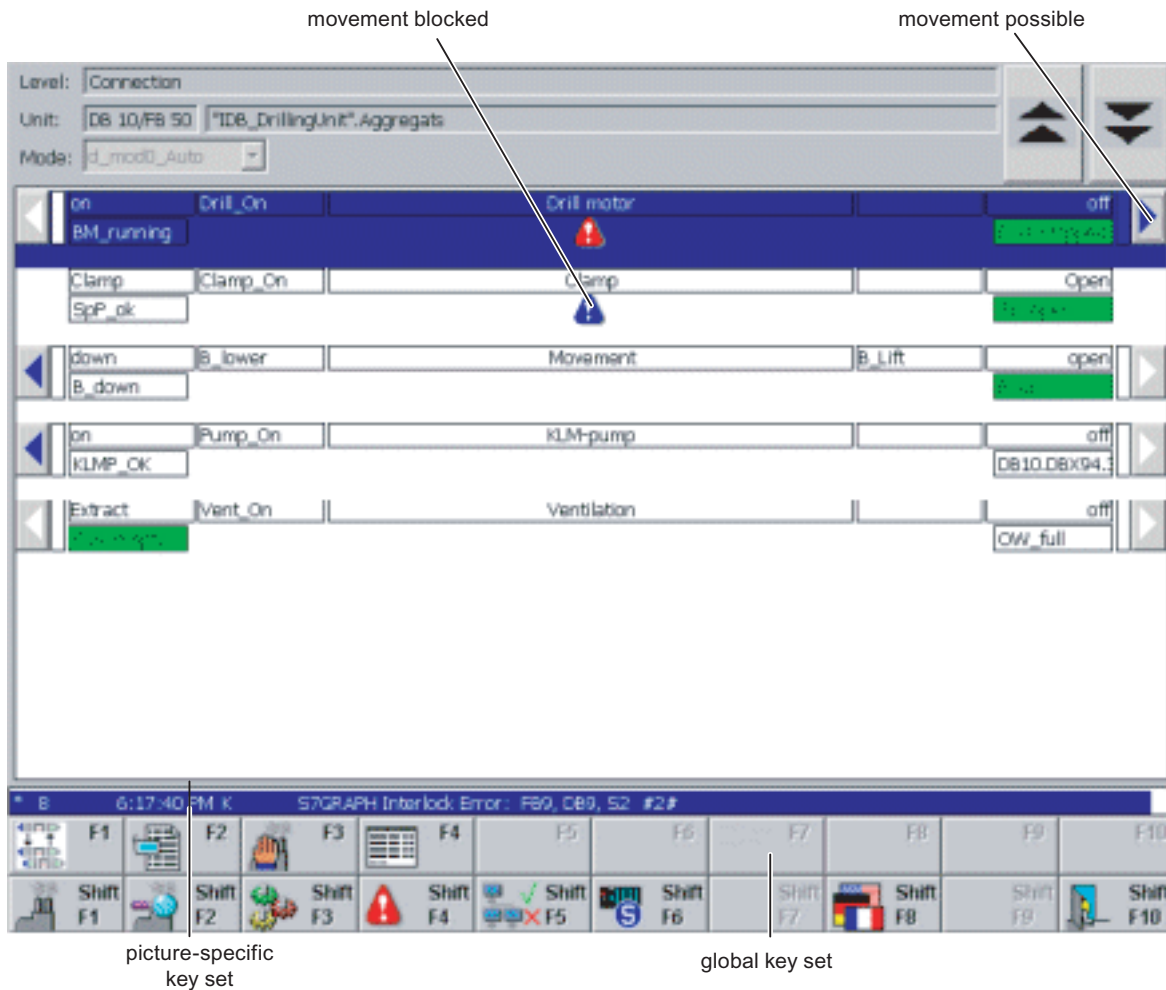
movement blocked

movement possible

Level: Connection

Unit: DB 10/FB 50 "IDB_DrillingUnit".Aggregats

Mode: d_mod0_Auto

| on | Drill_On | Drill motor | | off |
|---|---|---|---|---|
| BM_running | | | | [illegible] |
| Clamp | Clamp_On | Clamp | | Open |
| SpP_ok | | | | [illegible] |
| down | B_lower | Movement | B_Lift | open |
| B_down | | | | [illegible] |
| on | Pump_On | KLM-pump | | off |
| KLMP_OK | | | | DB10.DBX94.1 |
| Extract | Vent_On | Ventilation | | off |
| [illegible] | | | | OW_full |

* B 6:17:40 PM K S7GRAPH Interlock Error: FB9, DB9, S2 #2#

F1 F2 F3 F4 F5 F6 F7 F8 F9 F10

Shift F1 Shift F2 Shift F3 Shift F4 Shift F5 Shift F6 Shift F7 Shift F8 Shift F9 Shift F10

picture-specific key set

global key set